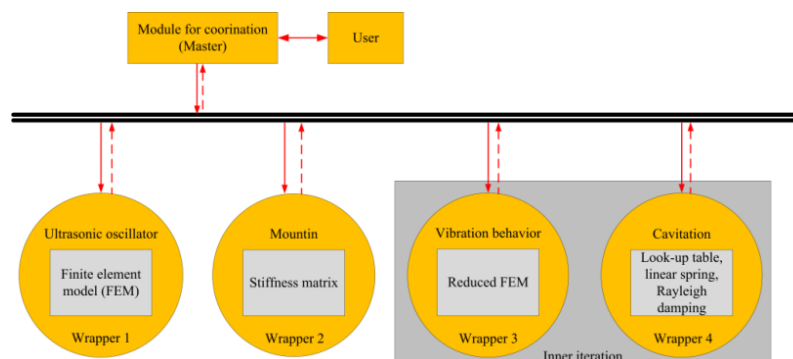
Module for coorination (Master)

User

Ultrasonic oscillator

Finite element model (FEM)

Wrapper 1

Mountin

Stiffness matrix

Wrapper 2

Vibration behavior

Reduced FEM

Wrapper 3

Cavitation

Look-up table, linear spring, Rayleigh damping

Wrapper 4

Inner iteration